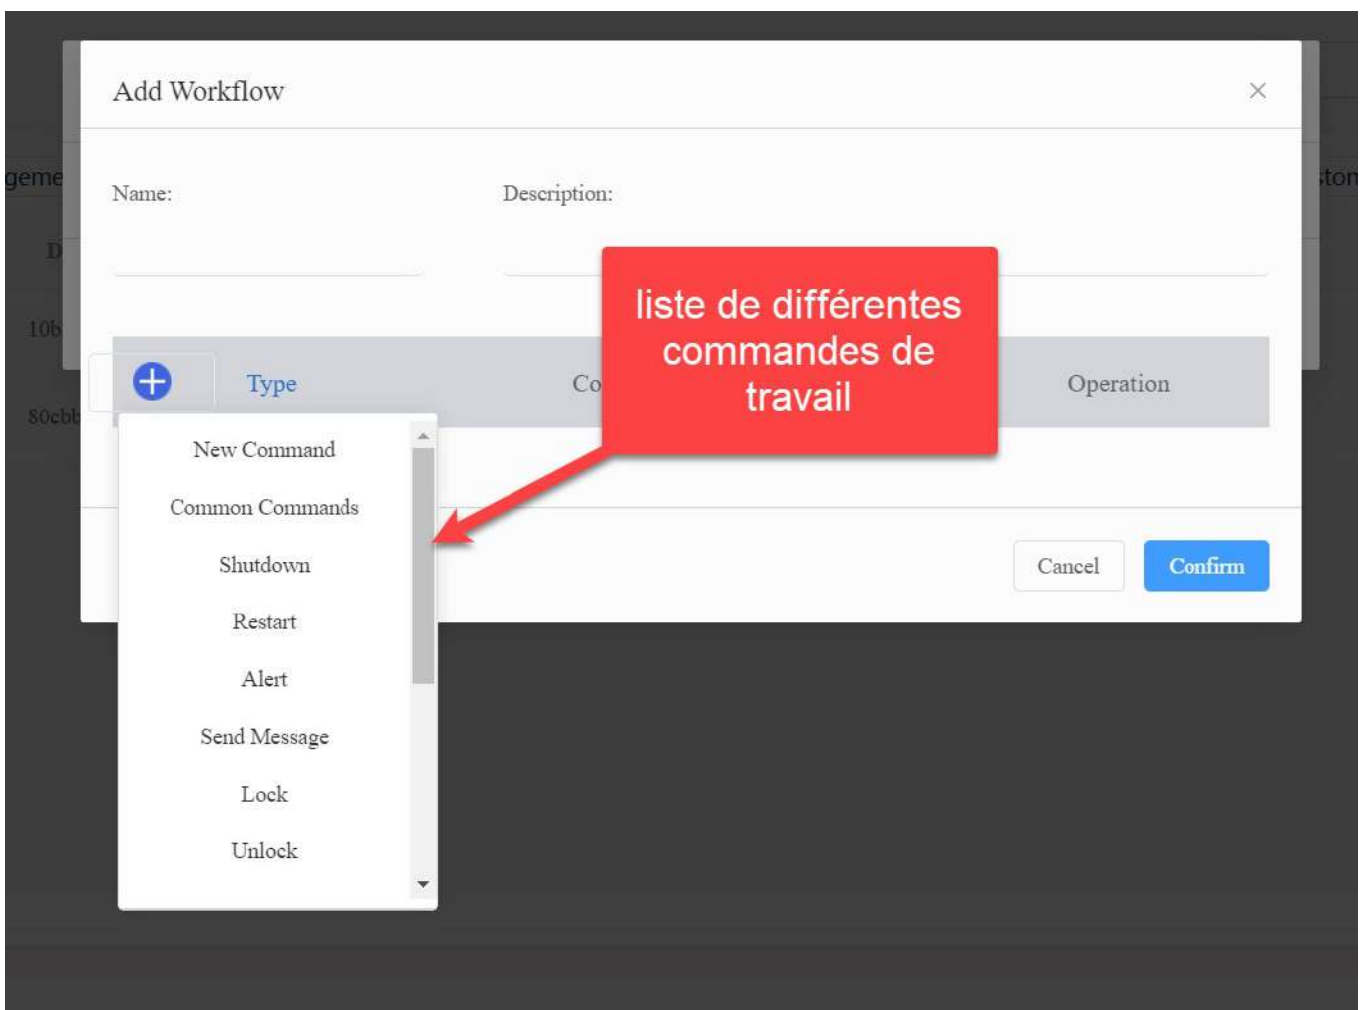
Add Workflow

×

geme

ton

D

10b

80cbb

Name:

Description:

liste de différentes commandes de travail

Type

Co

Operation

New Command

Common Commands

Shutdown

Restart

Alert

Send Message

Lock

Unlock

Cancel

Confirm